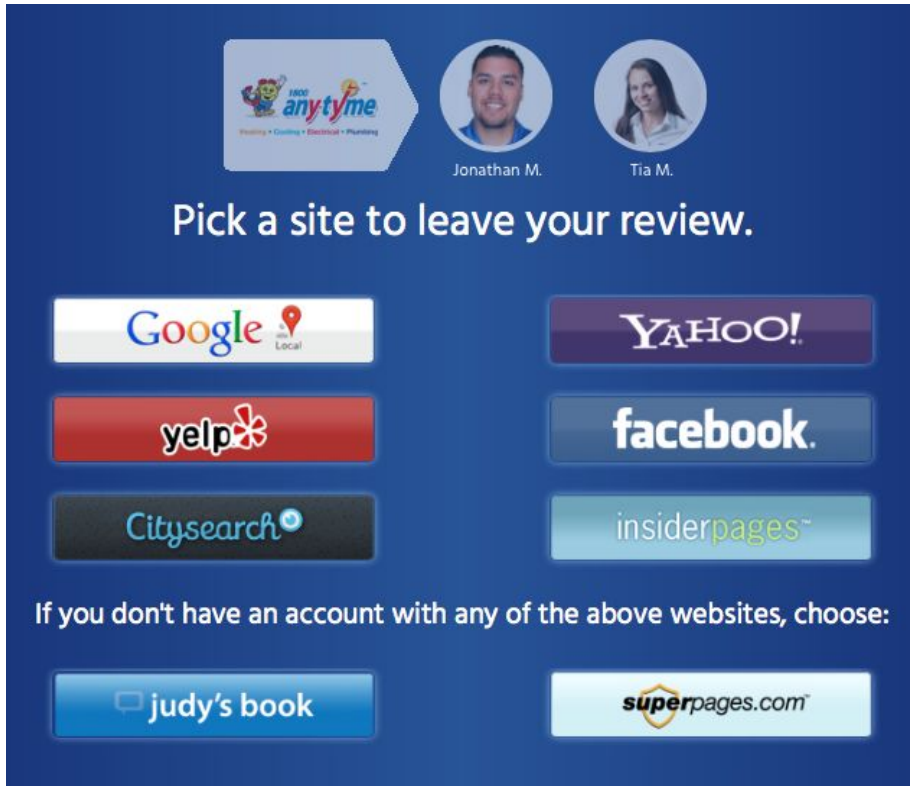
1800 anytyme
Heating • Cooling • Electrical • Plumbing

Jonathan M.

Tia M.

Pick a site to leave your review.

Google Local

YAHOO!

yelp

facebook.

Citysearch

insiderpages

If you don't have an account with any of the above websites, choose:

judy's book

superpages.com